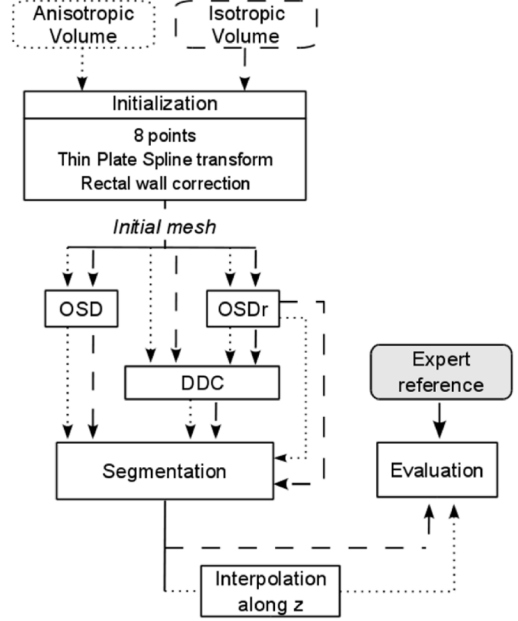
Anisotropic Volume

Isotropic Volume

Initialization

8 points
Thin Plate Spline transform
Rectal wall correction

*Initial mesh*

OSD

OSDr

DDC

Expert reference

Segmentation

Evaluation

Interpolation along z